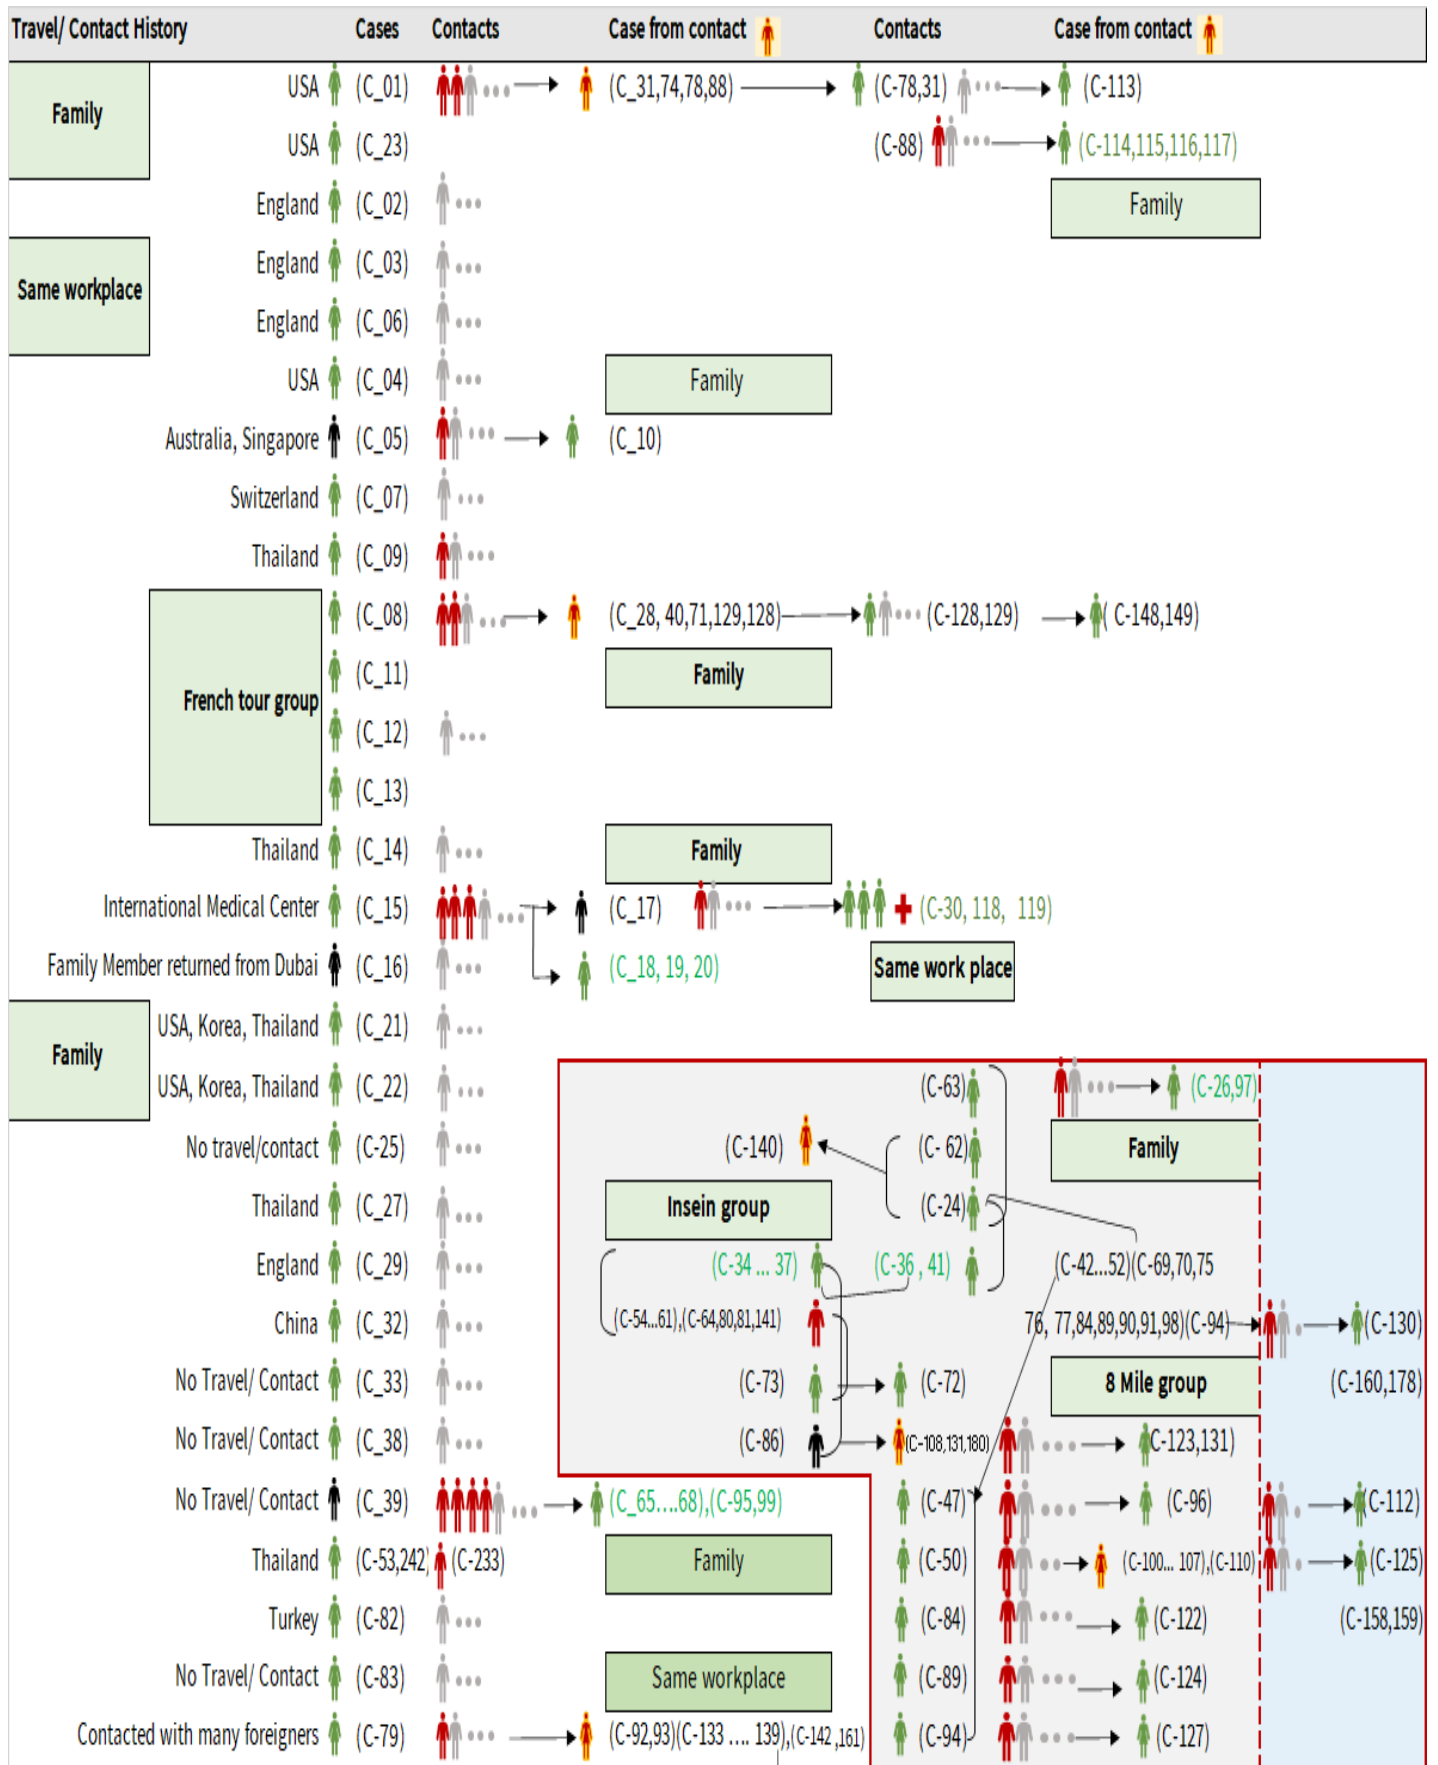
| Travel/ Contact History | Cases | Contacts | Case from contact | Contacts | Case from contact |
|---|---|---|---|---|---|

Family
USA (C_01) (C_31,74,78,88) (C-78,31) (C-113)
USA (C_23) (C-88) (C-114,115,116,117)
Family
England (C_02)
Same workplace
England (C_03)
England (C_06)
USA (C_04)
Family
Australia, Singapore (C_05) (C_10)
Switzerland (C_07)
Thailand (C_09)
(C_08) (C_28, 40,71,129,128) (C-128,129) (C-148,149)
French tour group
(C_11)
Family
(C_12)
(C_13)
Thailand (C_14)
Family
International Medical Center (C_15) (C_17) (C-30, 118, 119)
Family Member returned from Dubai (C_16) (C_18, 19, 20)
Same work place
Family
USA, Korea, Thailand (C_21)
USA, Korea, Thailand (C_22)
(C-63) (C-26,97)
No travel/contact (C-25) (C-140) (C- 62)
Family
Thailand (C_27) Insein group (C-24)
England (C_29) (C-34 ... 37) (C-36 , 41) (C-42...52)(C-69,70,75
China (C_32) (C-54...61),(C-64,80,81,141) 76, 77,84,89,90,91,98)(C-94) (C-130)
No Travel/ Contact (C_33) (C-73) (C-72)
8 Mile group
(C-160,178)
No Travel/ Contact (C_38) (C-86) (C-108,131,180) (C-123,131)
No Travel/ Contact (C_39) (C_65....68),(C-95,99) (C-47) (C-96) (C-112)
Thailand (C-53,242) (C-233)
Family
(C-50) (C-100... 107),(C-110) (C-125)
Turkey (C-82) (C-84) (C-122) (C-158,159)
No Travel/ Contact (C-83)
Same workplace
(C-89) (C-124)
Contacted with many foreigners (C-79) (C-92,93)(C-133 .... 139),(C-142 ,161) (C-94) (C-127)